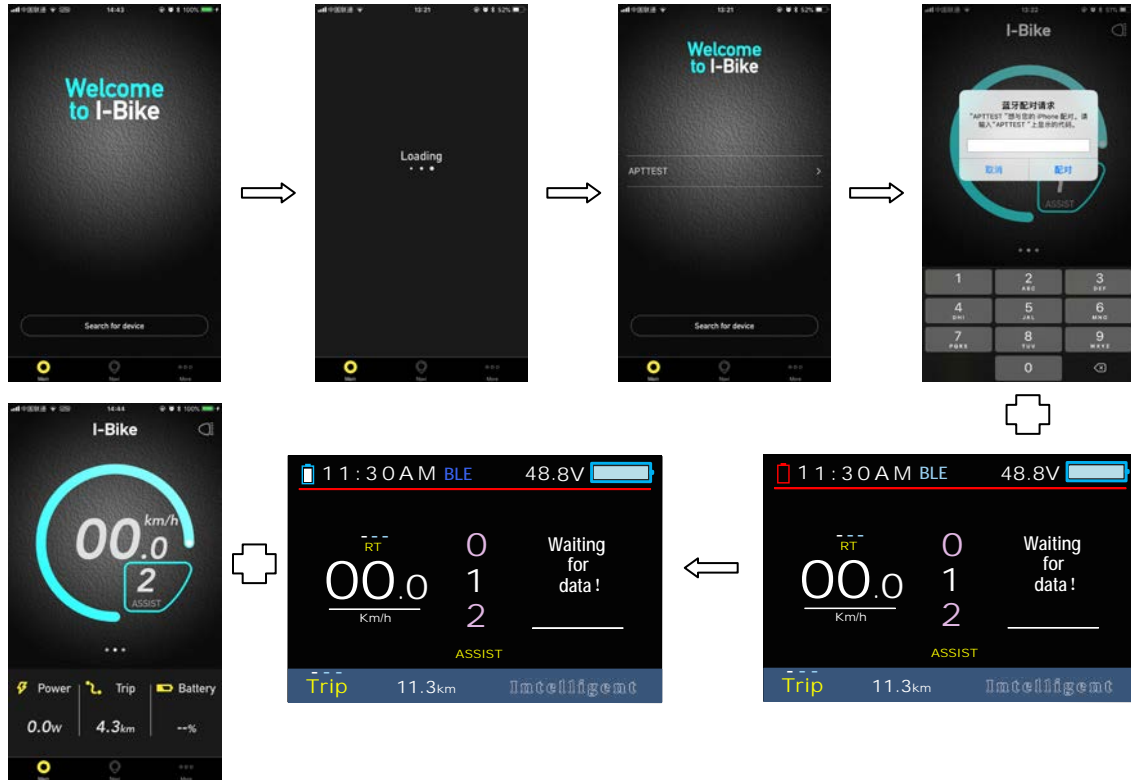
中国联通 14:43 100%

Welcome to I-Bike

Search for device

Main Navi More

13:21 52%

Loading

Main Navi More

13:21 52%

Welcome to I-Bike

APTTEST

Search for device

Main Navi More

13:22 51%

I-Bike

蓝牙配对请求

"APTTEST"想与您的 iPhone 配对。请输入"APTTEST"上显示的代码。

取消 配对

ASSIST

1
2 ABC
3 DEF
4 GHI
5 JKL
6 MNO
7 PQRS
8 TUV
9 WXYZ
0

中国联通 14:44 100%

I-Bike

00.0 km/h

2 ASSIST

Power Trip Battery

0.0W 4.3km --%

Main Navi More

11:30AM BLE 48.8V

RT

00.0 Km/h

0
1
2

ASSIST

Waiting for data !

Trip 11.3km Intelligent

11:30AM BLE 48.8V

RT

00.0 Km/h

0
1
2

ASSIST

Waiting for data !

Trip 11.3km Intelligent